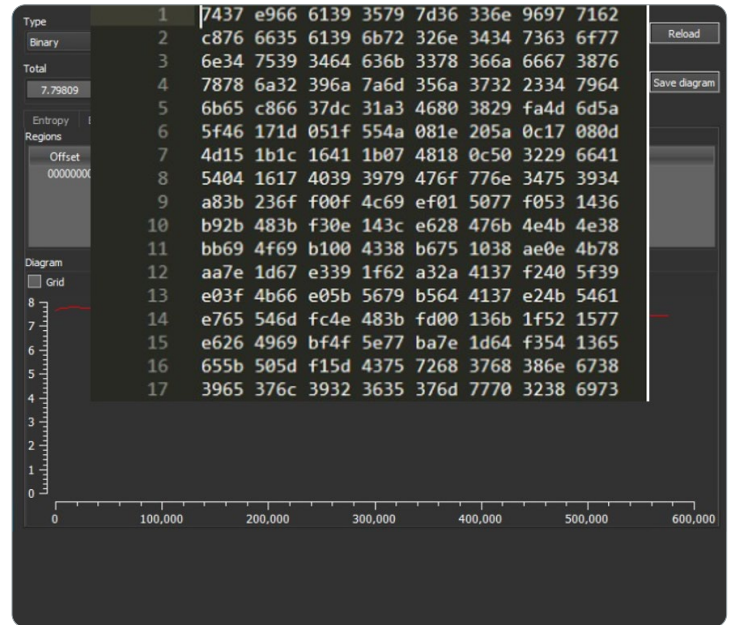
Type
Binary
Total
7.79809
Entropy
Regions
Offset
0000000
Reload
Save diagram

| | |
|---|---|
| 1 | 7437 e966 6139 3579 7d36 336e 9697 7162 |
| 2 | c876 6635 6139 6b72 326e 3434 7363 6f77 |
| 3 | 6e34 7539 3464 636b 3378 366a 6667 3876 |
| 4 | 7878 6a32 396a 7a6d 356a 3732 2334 7964 |
| 5 | 6b65 c866 37dc 31a3 4680 3829 fa4d 6d5a |
| 6 | 5f46 171d 051f 554a 081e 205a 0c17 080d |
| 7 | 4d15 1b1c 1641 1b07 4818 0c50 3229 6641 |
| 8 | 5404 1617 4039 3979 476f 776e 3475 3934 |
| 9 | a83b 236f f00f 4c69 ef01 5077 f053 1436 |
| 10 | b92b 483b f30e 143c e628 476b 4e4b 4e38 |
| 11 | bb69 4f69 b100 4338 b675 1038 ae0e 4b78 |
| 12 | aa7e 1d67 e339 1f62 a32a 4137 f240 5f39 |
| 13 | e03f 4b66 e05b 5679 b564 4137 e24b 5461 |
| 14 | e765 546d fc4e 483b fd00 136b 1f52 1577 |
| 15 | e626 4969 bf4f 5e77 ba7e 1d64 f354 1365 |
| 16 | 655b 505d f15d 4375 7268 3768 386e 6738 |
| 17 | 3965 376c 3932 3635 376d 7770 3238 6973 |

Diagram
Grid
8
7
6
5
4
3
2
1
0
0 100,000 200,000 300,000 400,000 500,000 600,000